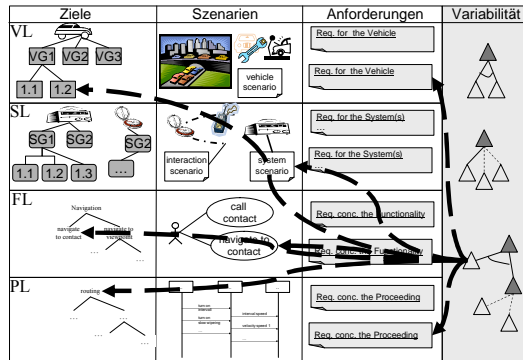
Ziele | Szenarien | Anforderungen | Variabilität

VL
VG1 VG2 VG3
1.1 1.2
vehicle scenario
Req. for the Vehicle
Req. for the Vehicle

SL
SG1 SG2
SG2
1.1 1.2 1.3
...
interaction scenario
system scenario
Req. for the System(s)
...
Req. for the System(s)
...

FL
Navigation
navigate to contact
navigate to viewpoint
...
call contact
navigate to contact
Req. conc. the Functionality
Req. conc. the Functionality

PL
routing
...
...
...
Req. conc. the Proceeding
Req. conc. the Proceeding